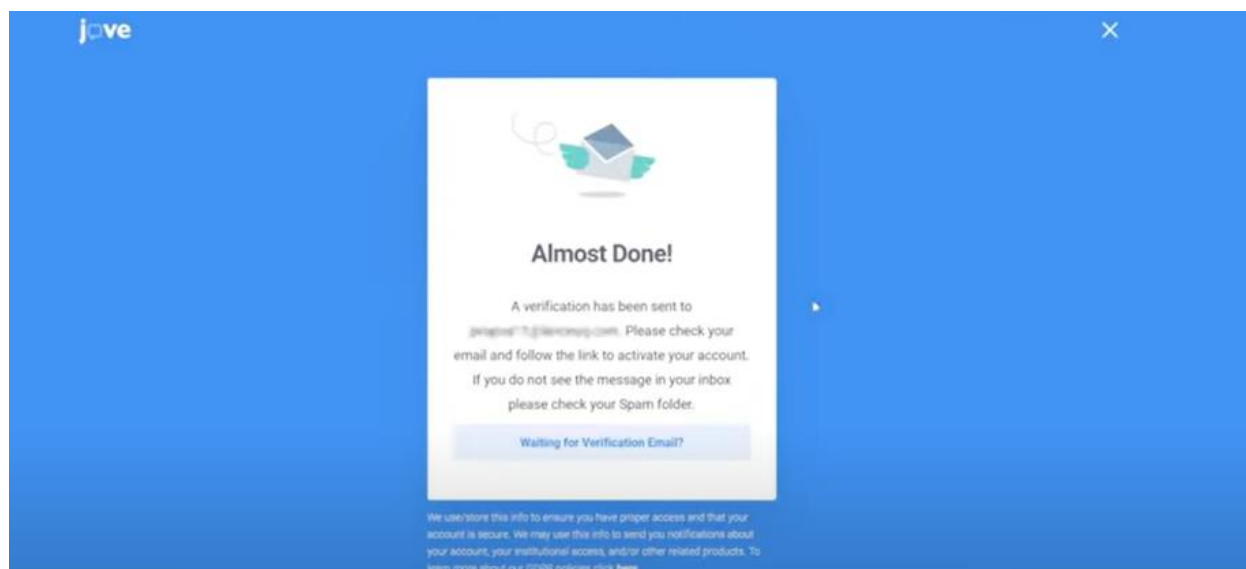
jove

×

Almost Done!

A verification has been sent to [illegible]. Please check your email and follow the link to activate your account. If you do not see the message in your inbox please check your Spam folder.

Waiting for Verification Email?

We use/store this info to ensure you have proper access and that your account is secure. We may use this info to send you notifications about your account, your institutional access, and/or other related products. To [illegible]